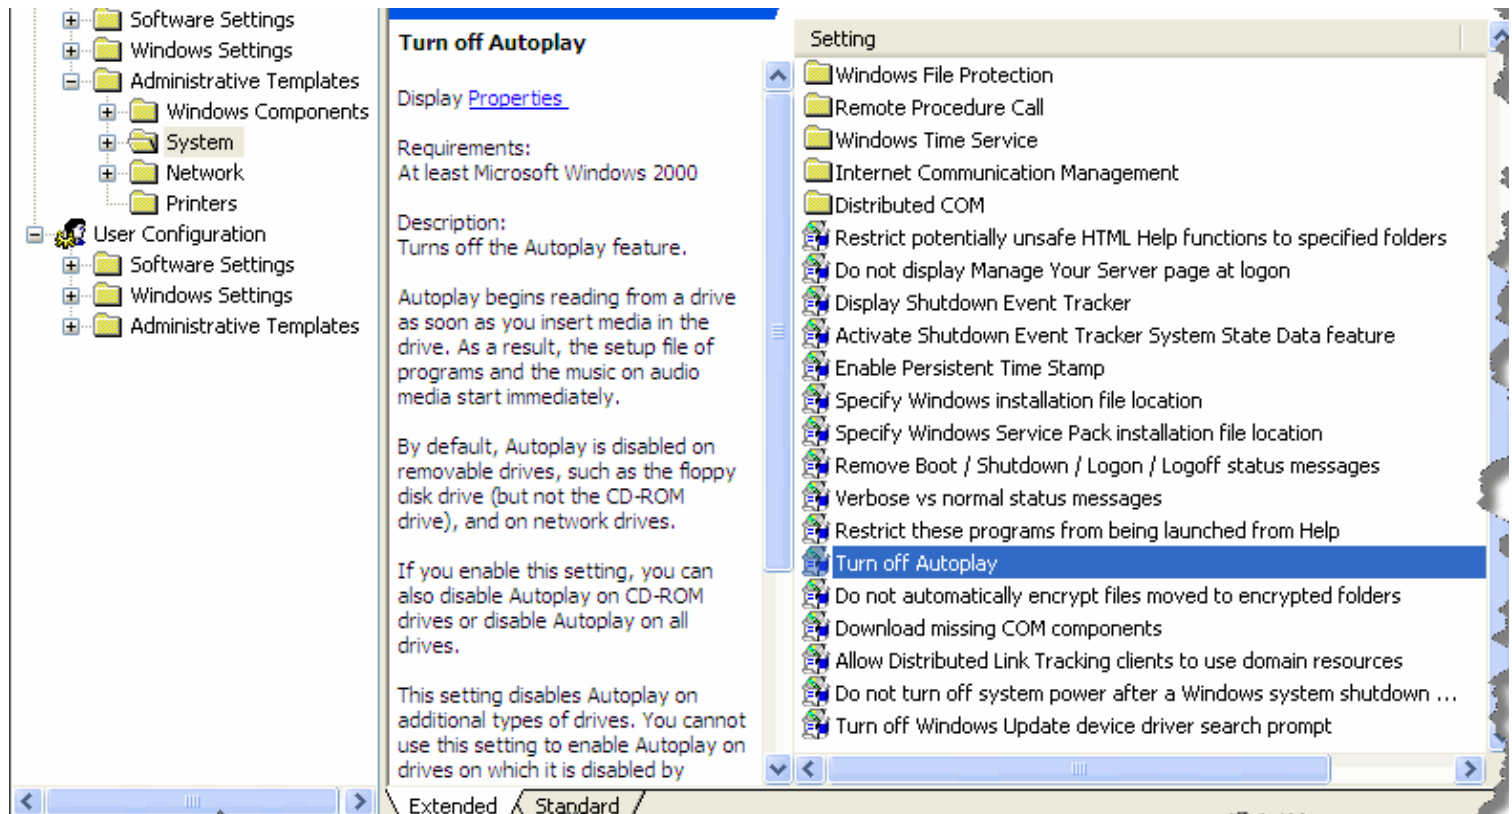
Software Settings
Windows Settings
Administrative Templates
Windows Components
System
Network
Printers
User Configuration
Software Settings
Windows Settings
Administrative Templates

Turn off Autoplay

Display Properties

Requirements:
At least Microsoft Windows 2000

Description:
Turns off the Autoplay feature.

Autoplay begins reading from a drive as soon as you insert media in the drive. As a result, the setup file of programs and the music on audio media start immediately.

By default, Autoplay is disabled on removable drives, such as the floppy disk drive (but not the CD-ROM drive), and on network drives.

If you enable this setting, you can also disable Autoplay on CD-ROM drives or disable Autoplay on all drives.

This setting disables Autoplay on additional types of drives. You cannot use this setting to enable Autoplay on drives on which it is disabled by

Setting
Windows File Protection
Remote Procedure Call
Windows Time Service
Internet Communication Management
Distributed COM
Restrict potentially unsafe HTML Help functions to specified folders
Do not display Manage Your Server page at logon
Display Shutdown Event Tracker
Activate Shutdown Event Tracker System State Data feature
Enable Persistent Time Stamp
Specify Windows installation file location
Specify Windows Service Pack installation file location
Remove Boot / Shutdown / Logon / Logoff status messages
Verbose vs normal status messages
Restrict these programs from being launched from Help
Turn off Autoplay
Do not automatically encrypt files moved to encrypted folders
Download missing COM components
Allow Distributed Link Tracking clients to use domain resources
Do not turn off system power after a Windows system shutdown ...
Turn off Windows Update device driver search prompt

Extended
Standard